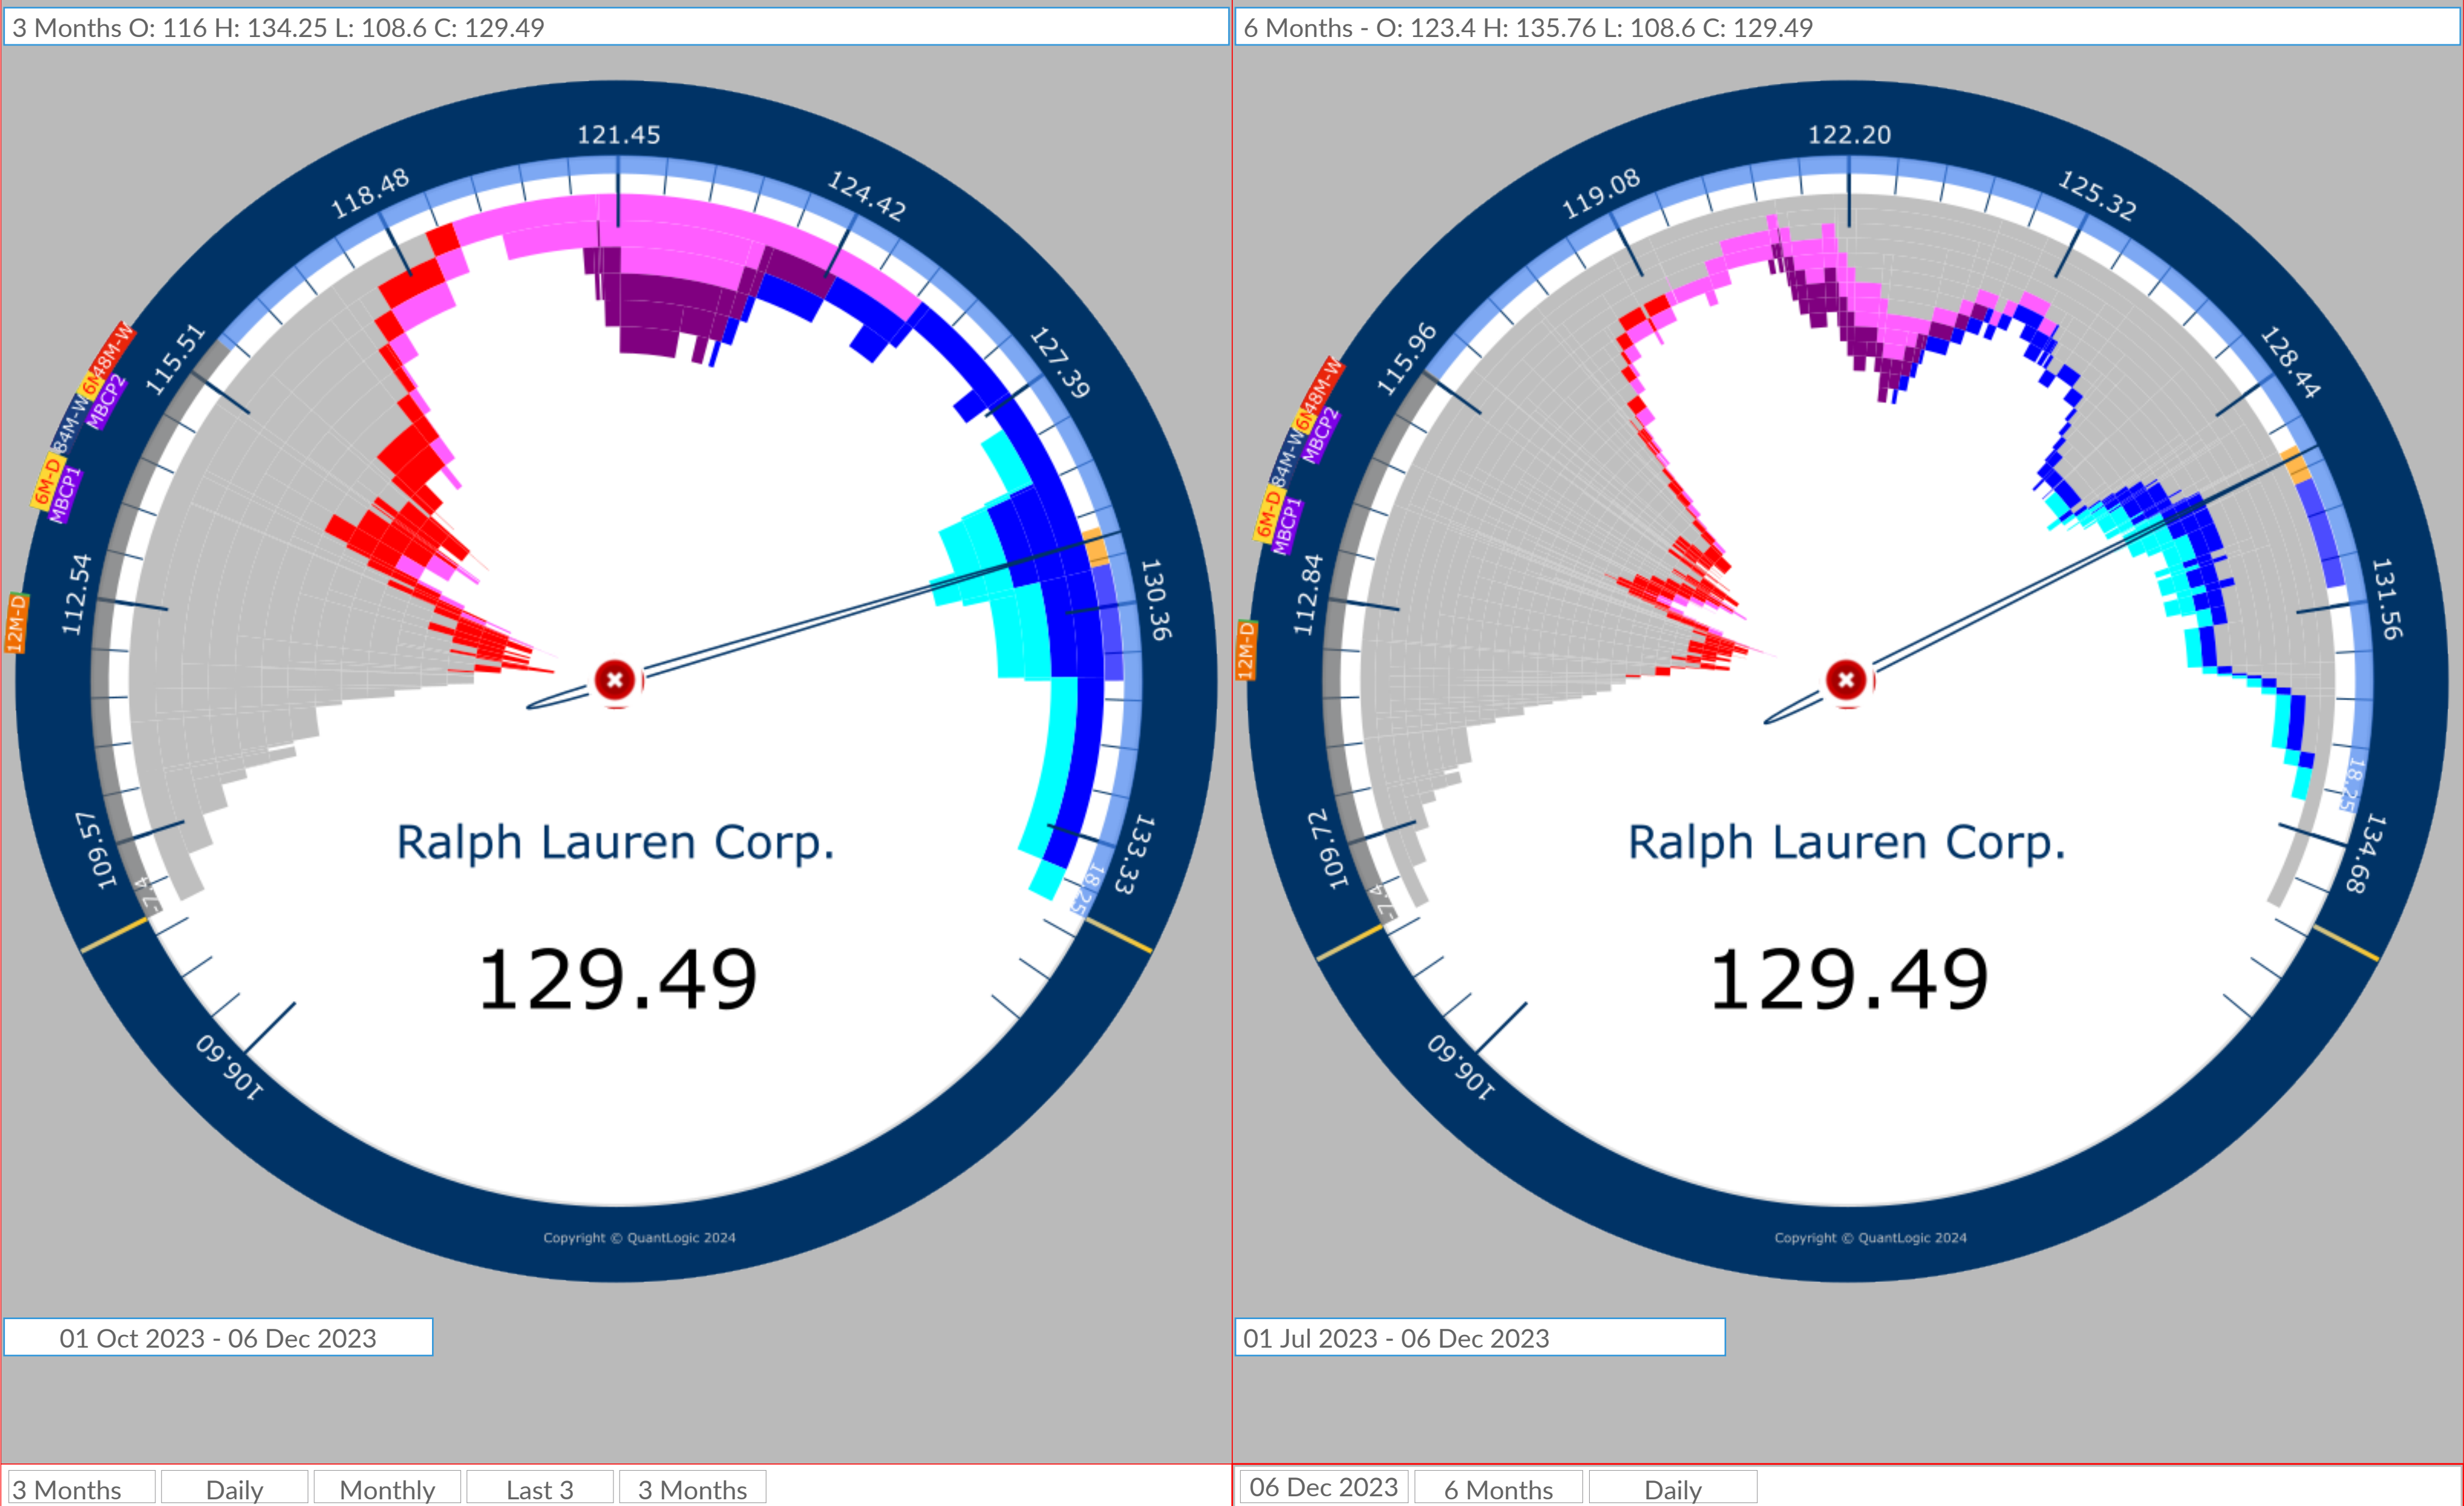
3 Months O: 116 H: 134.25 L: 108.6 C: 129.49

121.45
118.48
124.42
115.51
127.39
112.54
130.36
109.57
133.33
106.60
6M48M-W
84M-W
MBCP2
6M-D
MBCP1
12M-D
18.25
7.74

Ralph Lauren Corp.

129.49

Copyright © QuantLogic 2024

01 Oct 2023 - 06 Dec 2023

3 Months | Daily | Monthly | Last 3 | 3 Months

6 Months - O: 123.4 H: 135.76 L: 108.6 C: 129.49

122.20
119.08
125.32
115.96
128.44
112.84
131.56
109.72
134.68
106.60
6M48M-W
84M-W
MBCP2
6M-D
MBCP1
12M-D
18.25
7.74

Ralph Lauren Corp.

129.49

Copyright © QuantLogic 2024

01 Jul 2023 - 06 Dec 2023

06 Dec 2023 | 6 Months | Daily